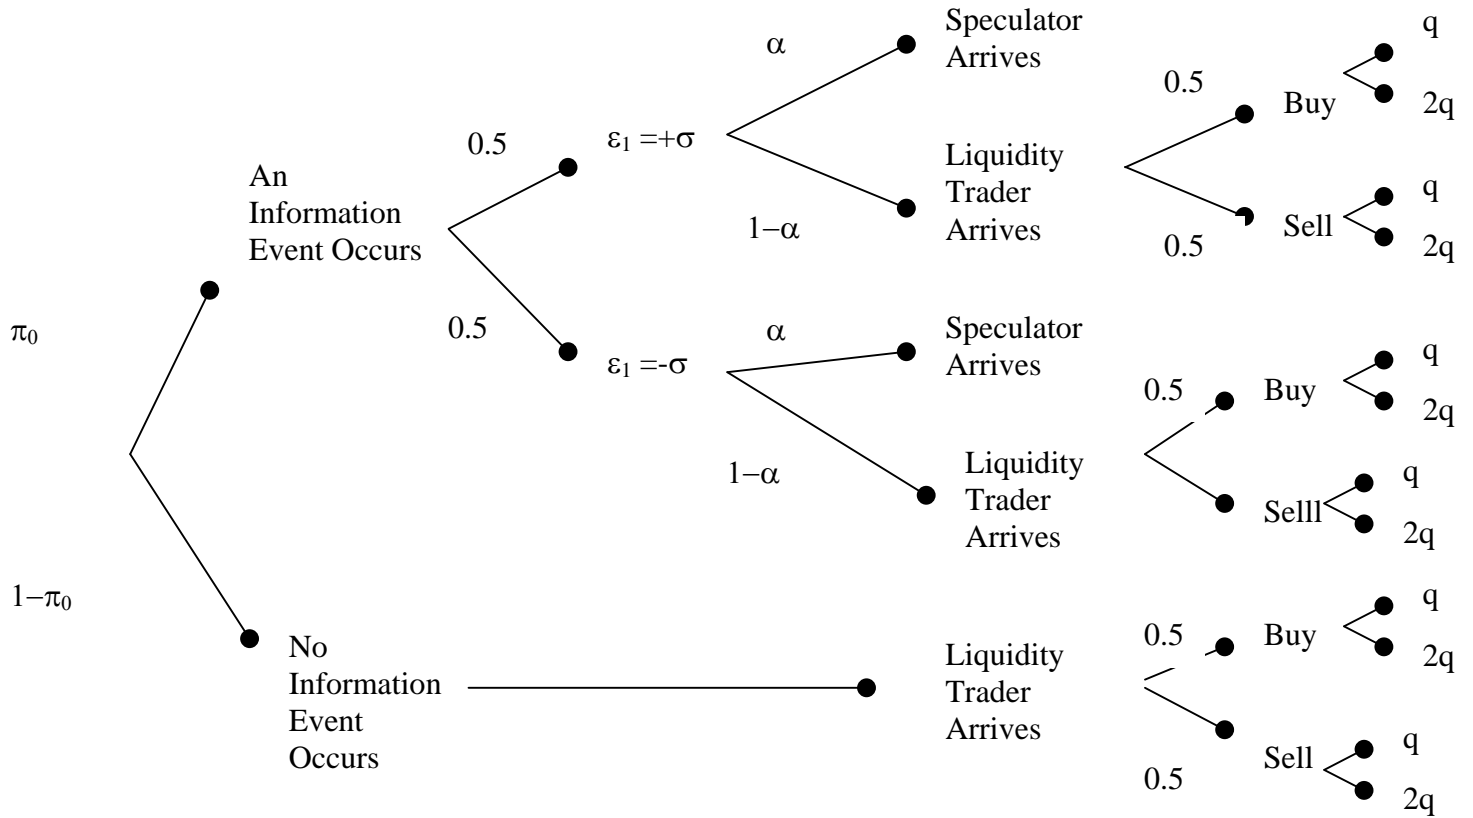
$\pi_0$

An Information Event Occurs

0.5

$\varepsilon_1 = +\sigma$

$\alpha$

Speculator Arrives

$1-\alpha$

Liquidity Trader Arrives

0.5

Buy

q

2q

0.5

Sell

q

2q

0.5

$\varepsilon_1 = -\sigma$

$\alpha$

Speculator Arrives

$1-\alpha$

Liquidity Trader Arrives

0.5

Buy

q

2q

Selll

q

2q

$1-\pi_0$

No Information Event Occurs

Liquidity Trader Arrives

0.5

Buy

q

2q

0.5

Sell

q

2q